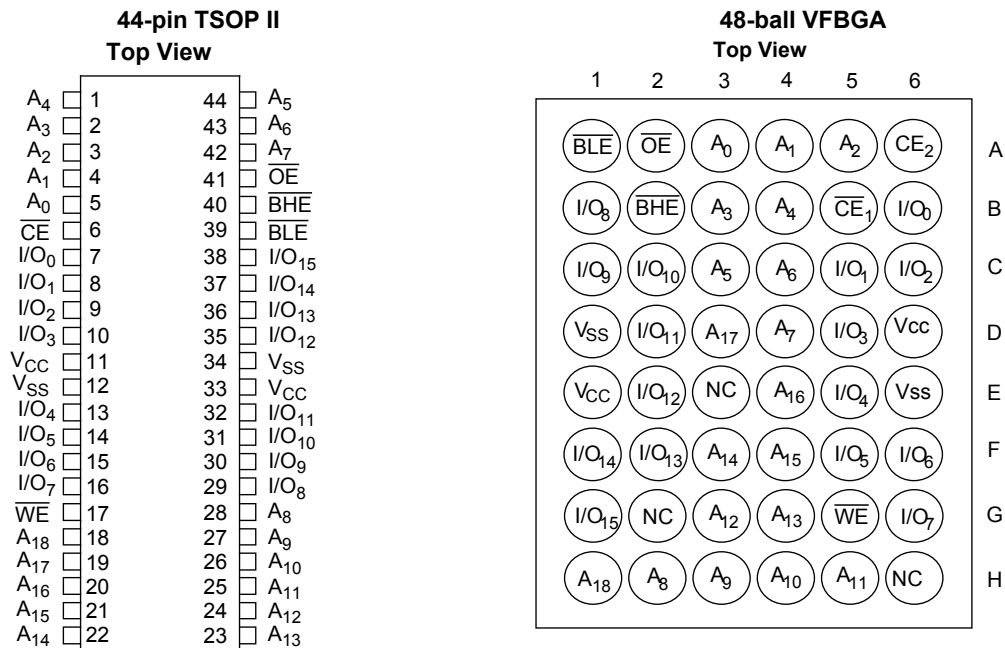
**44-pin TSOP II**
**Top View**

| | | | |
|---|---|---|---|
| $A_4$ | 1 | 44 | $A_5$ |
| $A_3$ | 2 | 43 | $A_6$ |
| $A_2$ | 3 | 42 | $A_7$ |
| $A_1$ | 4 | 41 | $\overline{OE}$ |
| $A_0$ | 5 | 40 | $\overline{BHE}$ |
| $\overline{CE}$ | 6 | 39 | $\overline{BLE}$ |
| $I/O_0$ | 7 | 38 | $I/O_{15}$ |
| $I/O_1$ | 8 | 37 | $I/O_{14}$ |
| $I/O_2$ | 9 | 36 | $I/O_{13}$ |
| $I/O_3$ | 10 | 35 | $I/O_{12}$ |
| $V_{CC}$ | 11 | 34 | $V_{SS}$ |
| $V_{SS}$ | 12 | 33 | $V_{CC}$ |
| $I/O_4$ | 13 | 32 | $I/O_{11}$ |
| $I/O_5$ | 14 | 31 | $I/O_{10}$ |
| $I/O_6$ | 15 | 30 | $I/O_9$ |
| $I/O_7$ | 16 | 29 | $I/O_8$ |
| $\overline{WE}$ | 17 | 28 | $A_8$ |
| $A_{18}$ | 18 | 27 | $A_9$ |
| $A_{17}$ | 19 | 26 | $A_{10}$ |
| $A_{16}$ | 20 | 25 | $A_{11}$ |
| $A_{15}$ | 21 | 24 | $A_{12}$ |
| $A_{14}$ | 22 | 23 | $A_{13}$ |

**48-ball VFBGA**
**Top View**

| 1 | 2 | 3 | 4 | 5 | 6 | |
|---|---|---|---|---|---|---|
| $\overline{BLE}$ | $\overline{OE}$ | $A_0$ | $A_1$ | $A_2$ | $CE_2$ | A |
| $I/O_8$ | $\overline{BHE}$ | $A_3$ | $A_4$ | $\overline{CE}_1$ | $I/O_0$ | B |
| $I/O_9$ | $I/O_{10}$ | $A_5$ | $A_6$ | $I/O_1$ | $I/O_2$ | C |
| $V_{SS}$ | $I/O_{11}$ | $A_{17}$ | $A_7$ | $I/O_3$ | Vcc | D |
| $V_{CC}$ | $I/O_{12}$ | NC | $A_{16}$ | $I/O_4$ | Vss | E |
| $I/O_{14}$ | $I/O_{13}$ | $A_{14}$ | $A_{15}$ | $I/O_5$ | $I/O_6$ | F |
| $I/O_{15}$ | NC | $A_{12}$ | $A_{13}$ | $\overline{WE}$ | $I/O_7$ | G |
| $A_{18}$ | $A_8$ | $A_9$ | $A_{10}$ | $A_{11}$ | NC | H |